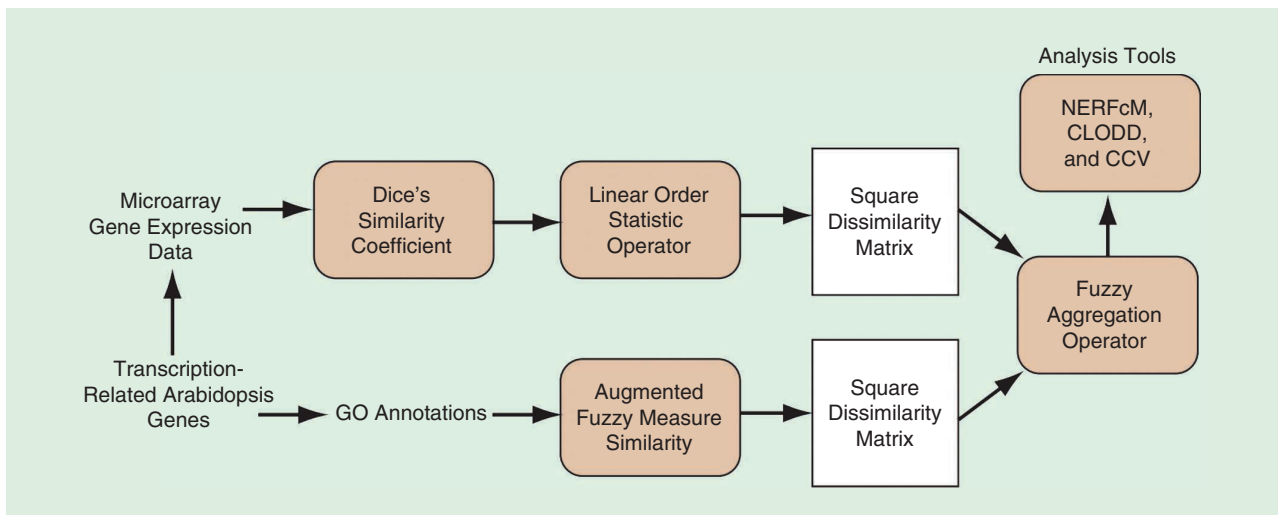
Analysis Tools

NERFcM, CLODD, and CCV

Microarray Gene Expression Data

Dice's Similarity Coefficient

Linear Order Statistic Operator

Square Dissimilarity Matrix

Fuzzy Aggregation Operator

Transcription-Related Arabidopsis Genes

GO Annotations

Augmented Fuzzy Measure Similarity

Square Dissimilarity Matrix